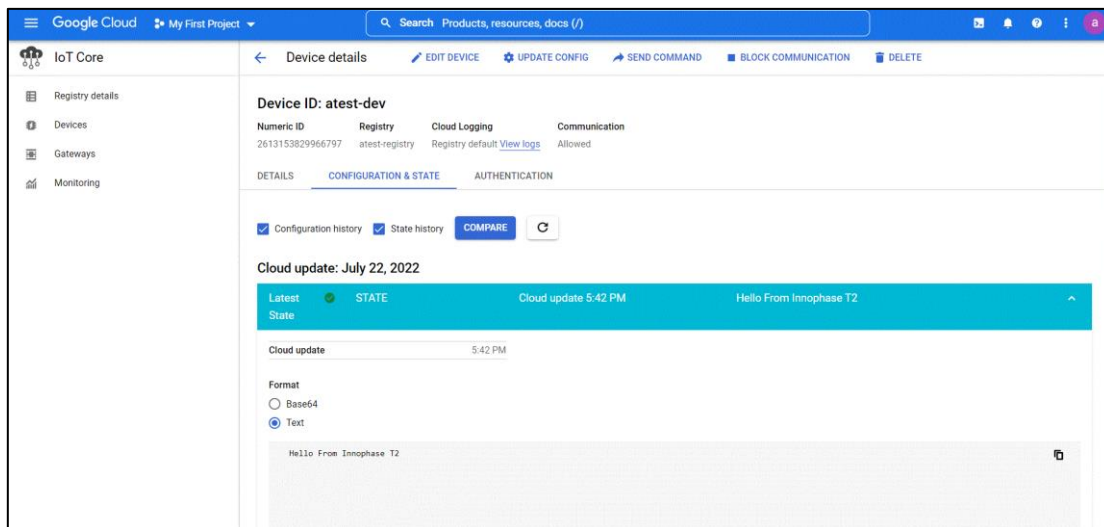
Google Cloud My First Project

Search Products, resources, docs (/)

a

IoT Core

Registry details

Devices

Gateways

Monitoring

Device details

EDIT DEVICE

UPDATE CONFIG

SEND COMMAND

BLOCK COMMUNICATION

DELETE

Device ID: atest-dev

| Numeric ID | Registry | Cloud Logging | Communication |
|---|---|---|---|
| 2613153829966797 | atest-registry | Registry default View logs | Allowed |

DETAILS

CONFIGURATION & STATE

AUTHENTICATION

Configuration history

State history

COMPARE

Cloud update: July 22, 2022

Latest State

STATE

Cloud update 5:42 PM

Hello From Innophase T2

Cloud update 5:42 PM

Format

Base64

Text

Hello From Innophase T2